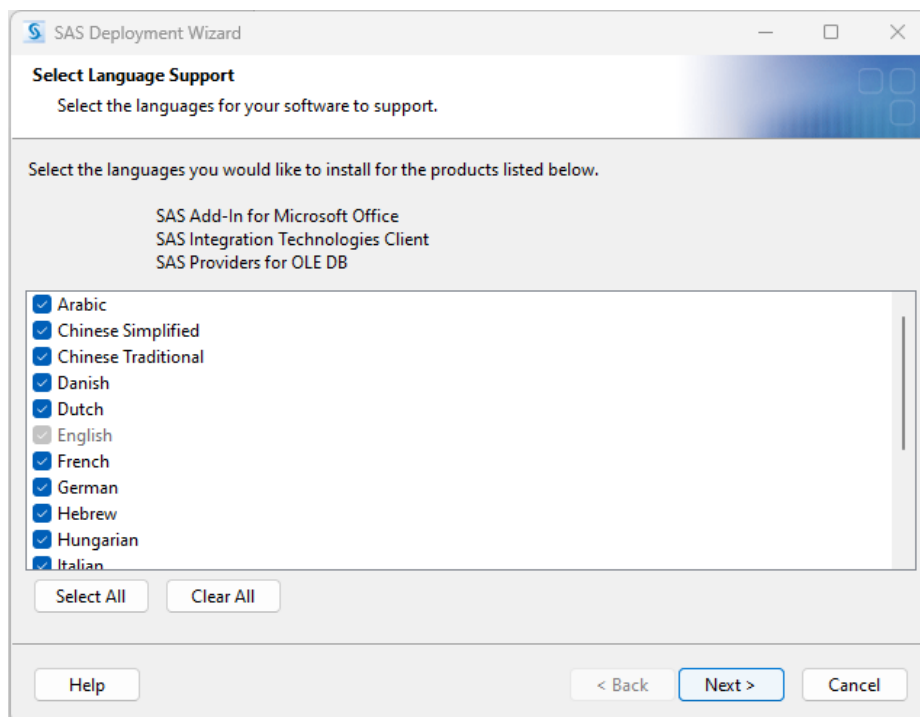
SAS Deployment Wizard

Select Language Support

Select the languages for your software to support.

Select the languages you would like to install for the products listed below.

SAS Add-In for Microsoft Office
SAS Integration Technologies Client
SAS Providers for OLE DB

Arabic
Chinese Simplified
Chinese Traditional
Danish
Dutch
English
French
German
Hebrew
Hungarian
Italian

Select All
Clear All

Help
< Back
Next >
Cancel